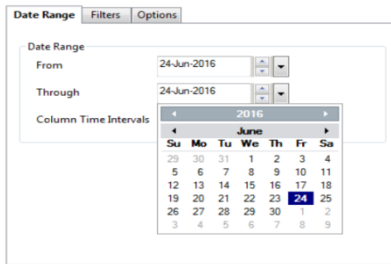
Date Range | Filters | Options

Date Range

From 24-Jun-2016

Through 24-Jun-2016

Column Time Intervals

◂ 2016 ▸
◂ June ▸

| Su | Mo | Tu | We | Th | Fr | Sa |
|---|---|---|---|---|---|---|
| 29 | 30 | 31 | 1 | 2 | 3 | 4 |
| 5 | 6 | 7 | 8 | 9 | 10 | 11 |
| 12 | 13 | 14 | 15 | 16 | 17 | 18 |
| 19 | 20 | 21 | 22 | 23 | 24 | 25 |
| 26 | 27 | 28 | 29 | 30 | 1 | 2 |
| 3 | 4 | 5 | 6 | 7 | 8 | 9 |